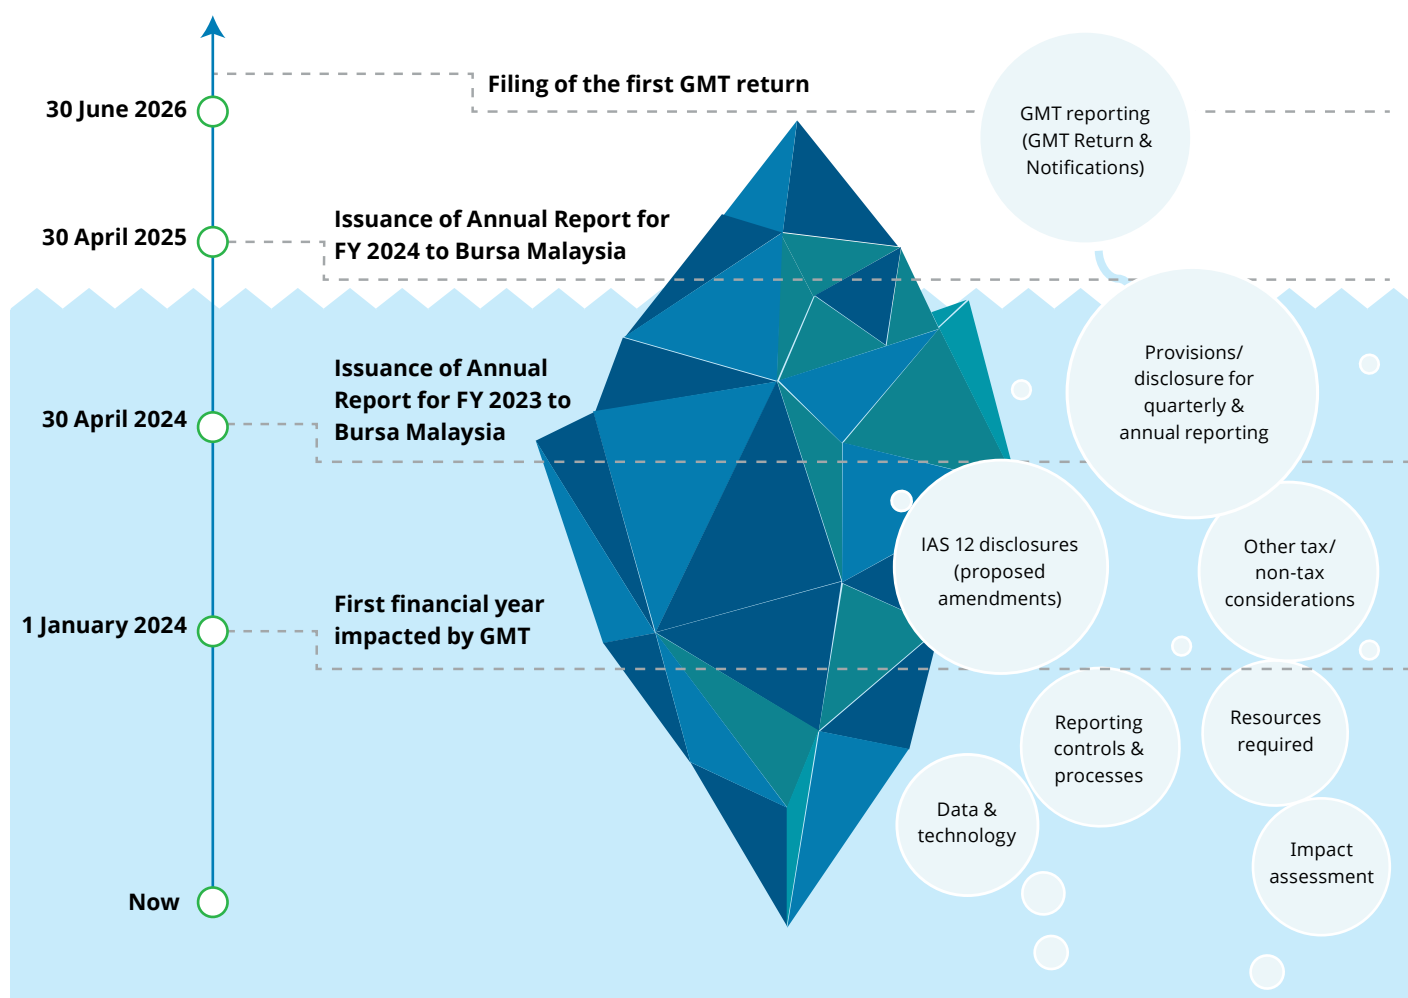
30 June 2026

Filing of the first GMT return

GMT reporting (GMT Return & Notifications)

30 April 2025

Issuance of Annual Report for FY 2024 to Bursa Malaysia

Provisions/ disclosure for quarterly & annual reporting

30 April 2024

Issuance of Annual Report for FY 2023 to Bursa Malaysia

IAS 12 disclosures (proposed amendments)

Other tax/ non-tax considerations

1 January 2024

First financial year impacted by GMT

Reporting controls & processes

Resources required

Data & technology

Impact assessment

Now